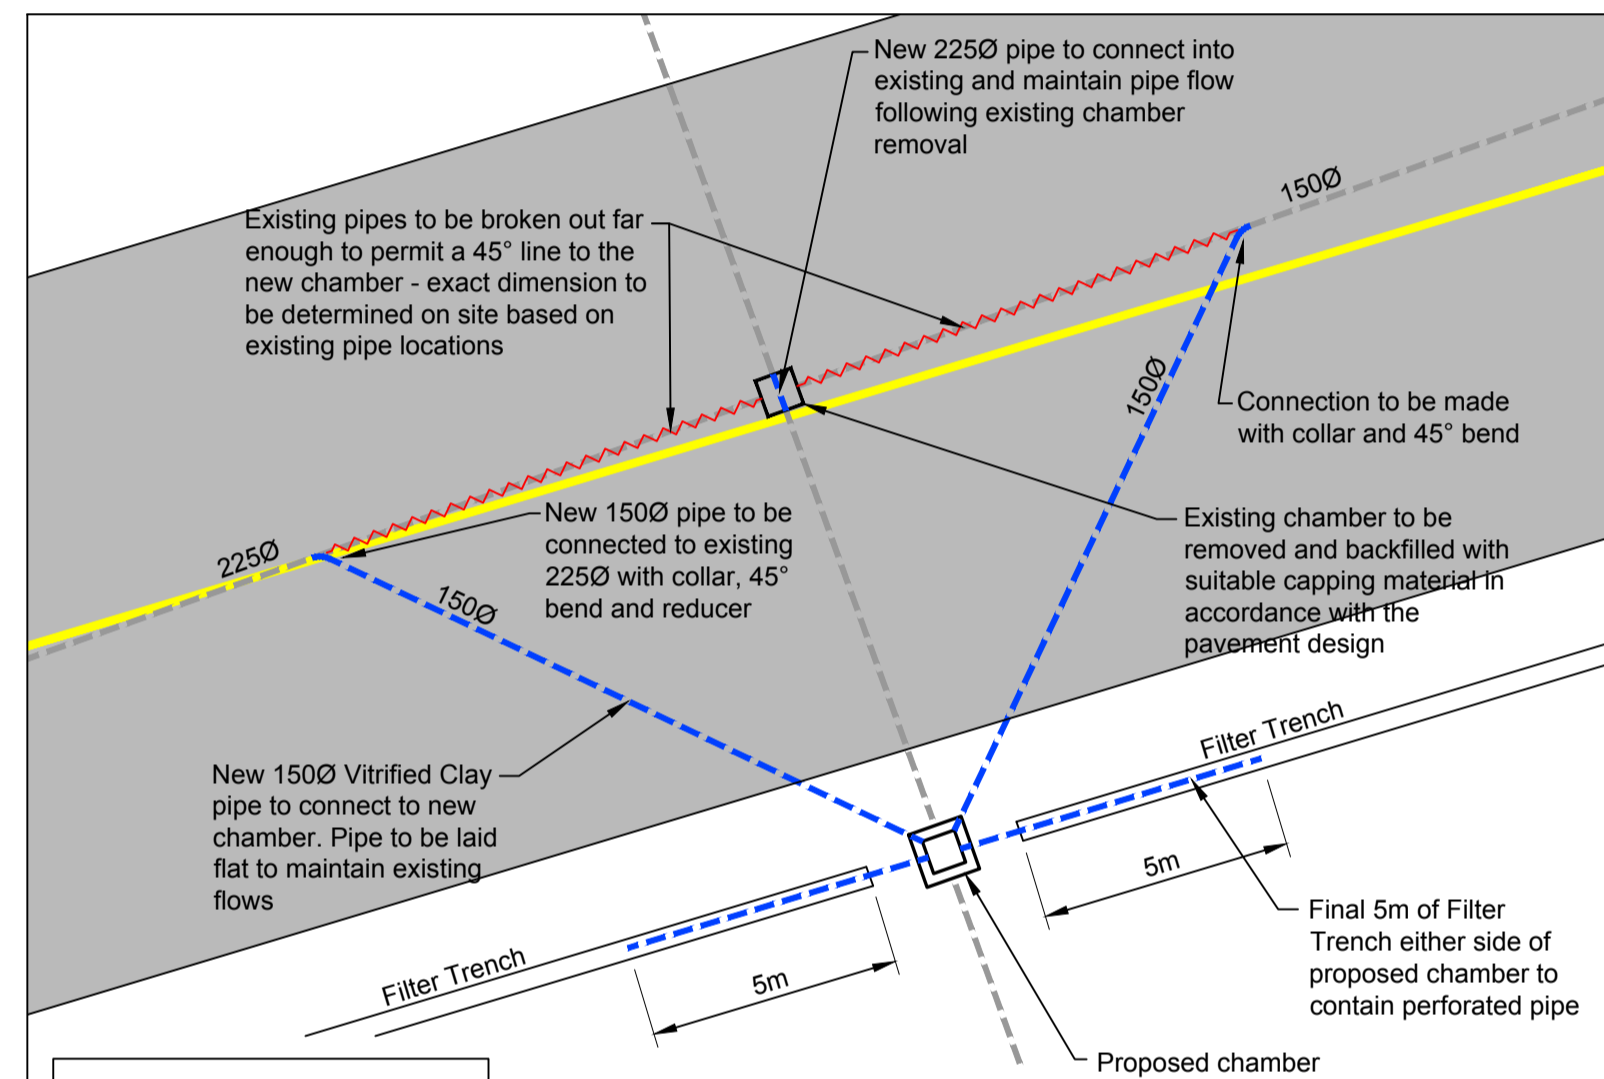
New 225Ø pipe to connect into existing and maintain pipe flow following existing chamber removal

Existing pipes to be broken out far enough to permit a 45° line to the new chamber - exact dimension to be determined on site based on existing pipe locations

150Ø

150Ø

Connection to be made with collar and 45° bend

New 150Ø pipe to be connected to existing 225Ø with collar, 45° bend and reducer

Existing chamber to be removed and backfilled with suitable capping material in accordance with the pavement design

225Ø

150Ø

New 150Ø Vitrified Clay pipe to connect to new chamber. Pipe to be laid flat to maintain existing flows

Filter Trench

5m

Final 5m of Filter Trench either side of proposed chamber to contain perforated pipe

Filter Trench

5m

Proposed chamber